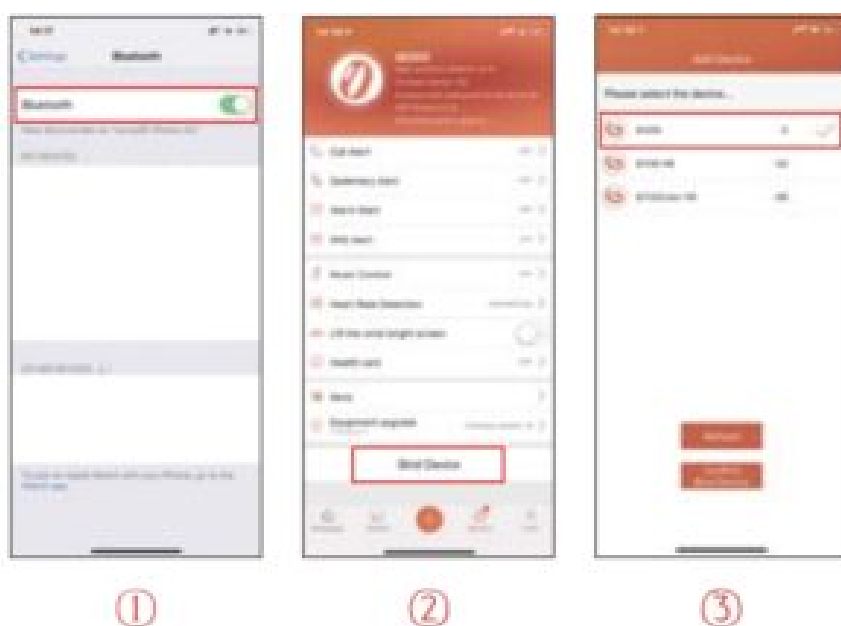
Settings Bluetooth

Bluetooth

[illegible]

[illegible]

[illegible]

Call Alert

Sedentary Alert

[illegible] Alert

SMS Alert

Music Control

Heart Rate Detection

Lift the wrist bright screen

Health card

More

Equipment upgrade

Bind Device

Add Device

Please select the device...

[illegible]

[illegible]

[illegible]

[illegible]

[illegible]

①

②

③